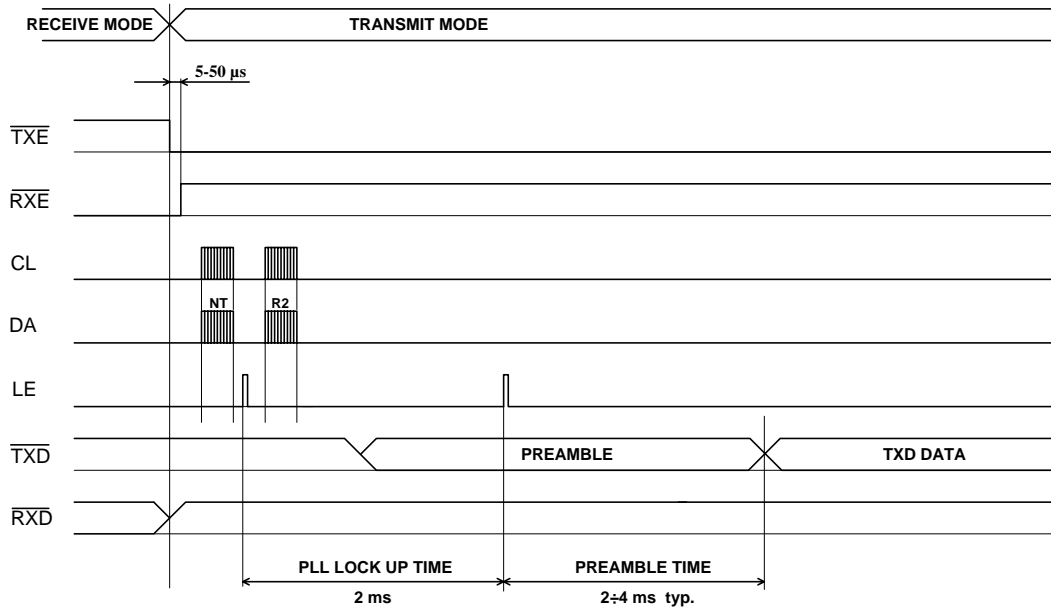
RECEIVE MODE

TRANSMIT MODE

5-50 µs

$\overline{TXE}$

$\overline{RXE}$

CL

NT

R2

DA

LE

$\overline{TXD}$

PREAMBLE

TXD DATA

$\overline{RXD}$

PLL LOCK UP TIME

PREAMBLE TIME

2 ms

2÷4 ms typ.